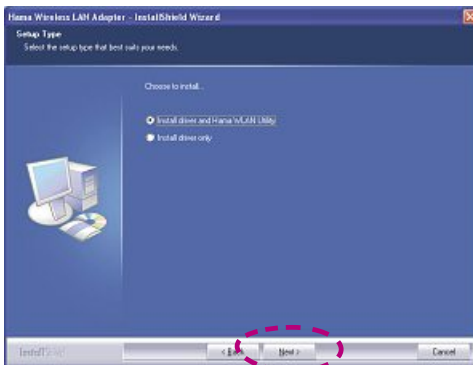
Hama Wireless LAN Adapter - InstallShield Wizard

Setup Type
Select the setup type that best suits your needs.

Choose to install...

Install driver and Hama WLAN Utility
Install driver only

InstallShield

< Back
Next >
Cancel